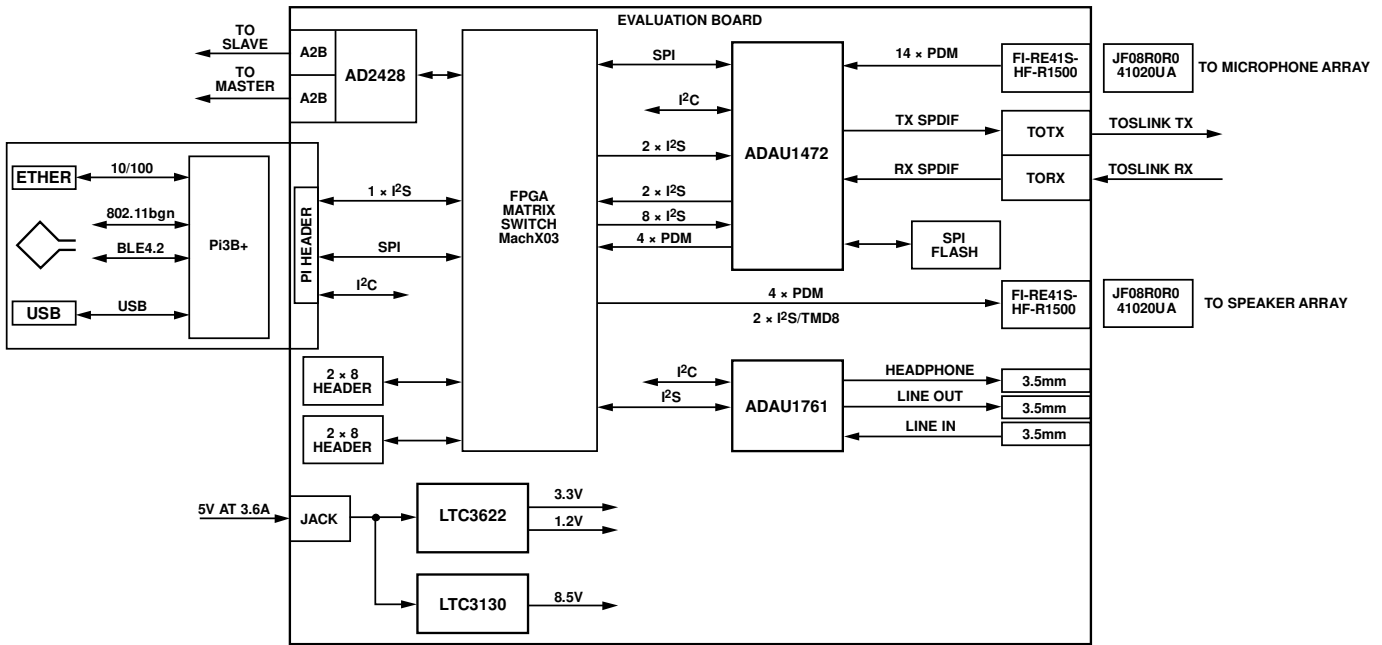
EVALUATION BOARD

TO SLAVE
TO MASTER
A2B
A2B
AD2428

SPI
$I^2C$
$2 \times I^2S$
$2 \times I^2S$
$8 \times I^2S$
$4 \times$ PDM

14 × PDM
FI-RE41S-HF-R1500
JF08R0R0 41020UA
TO MICROPHONE ARRAY

ADAU1472
TX SPDIF
TOTX
TOSLINK TX
RX SPDIF
TORX
TOSLINK RX

SPI FLASH

ETHER
10/100
802.11bgn
BLE4.2
USB
USB
Pi3B+
PI HEADER
$1 \times I^2S$
SPI
$I^2C$

FPGA MATRIX SWITCH MachX03

4 × PDM
$2 \times I^2S$/TMD8
FI-RE41S-HF-R1500
JF08R0R0 41020UA
TO SPEAKER ARRAY

2 × 8 HEADER
2 × 8 HEADER

$I^2C$
$I^2S$
ADAU1761
HEADPHONE
3.5mm
LINE OUT
3.5mm
LINE IN
3.5mm

5V AT 3.6A
JACK
LTC3622
3.3V
1.2V
LTC3130
8.5V